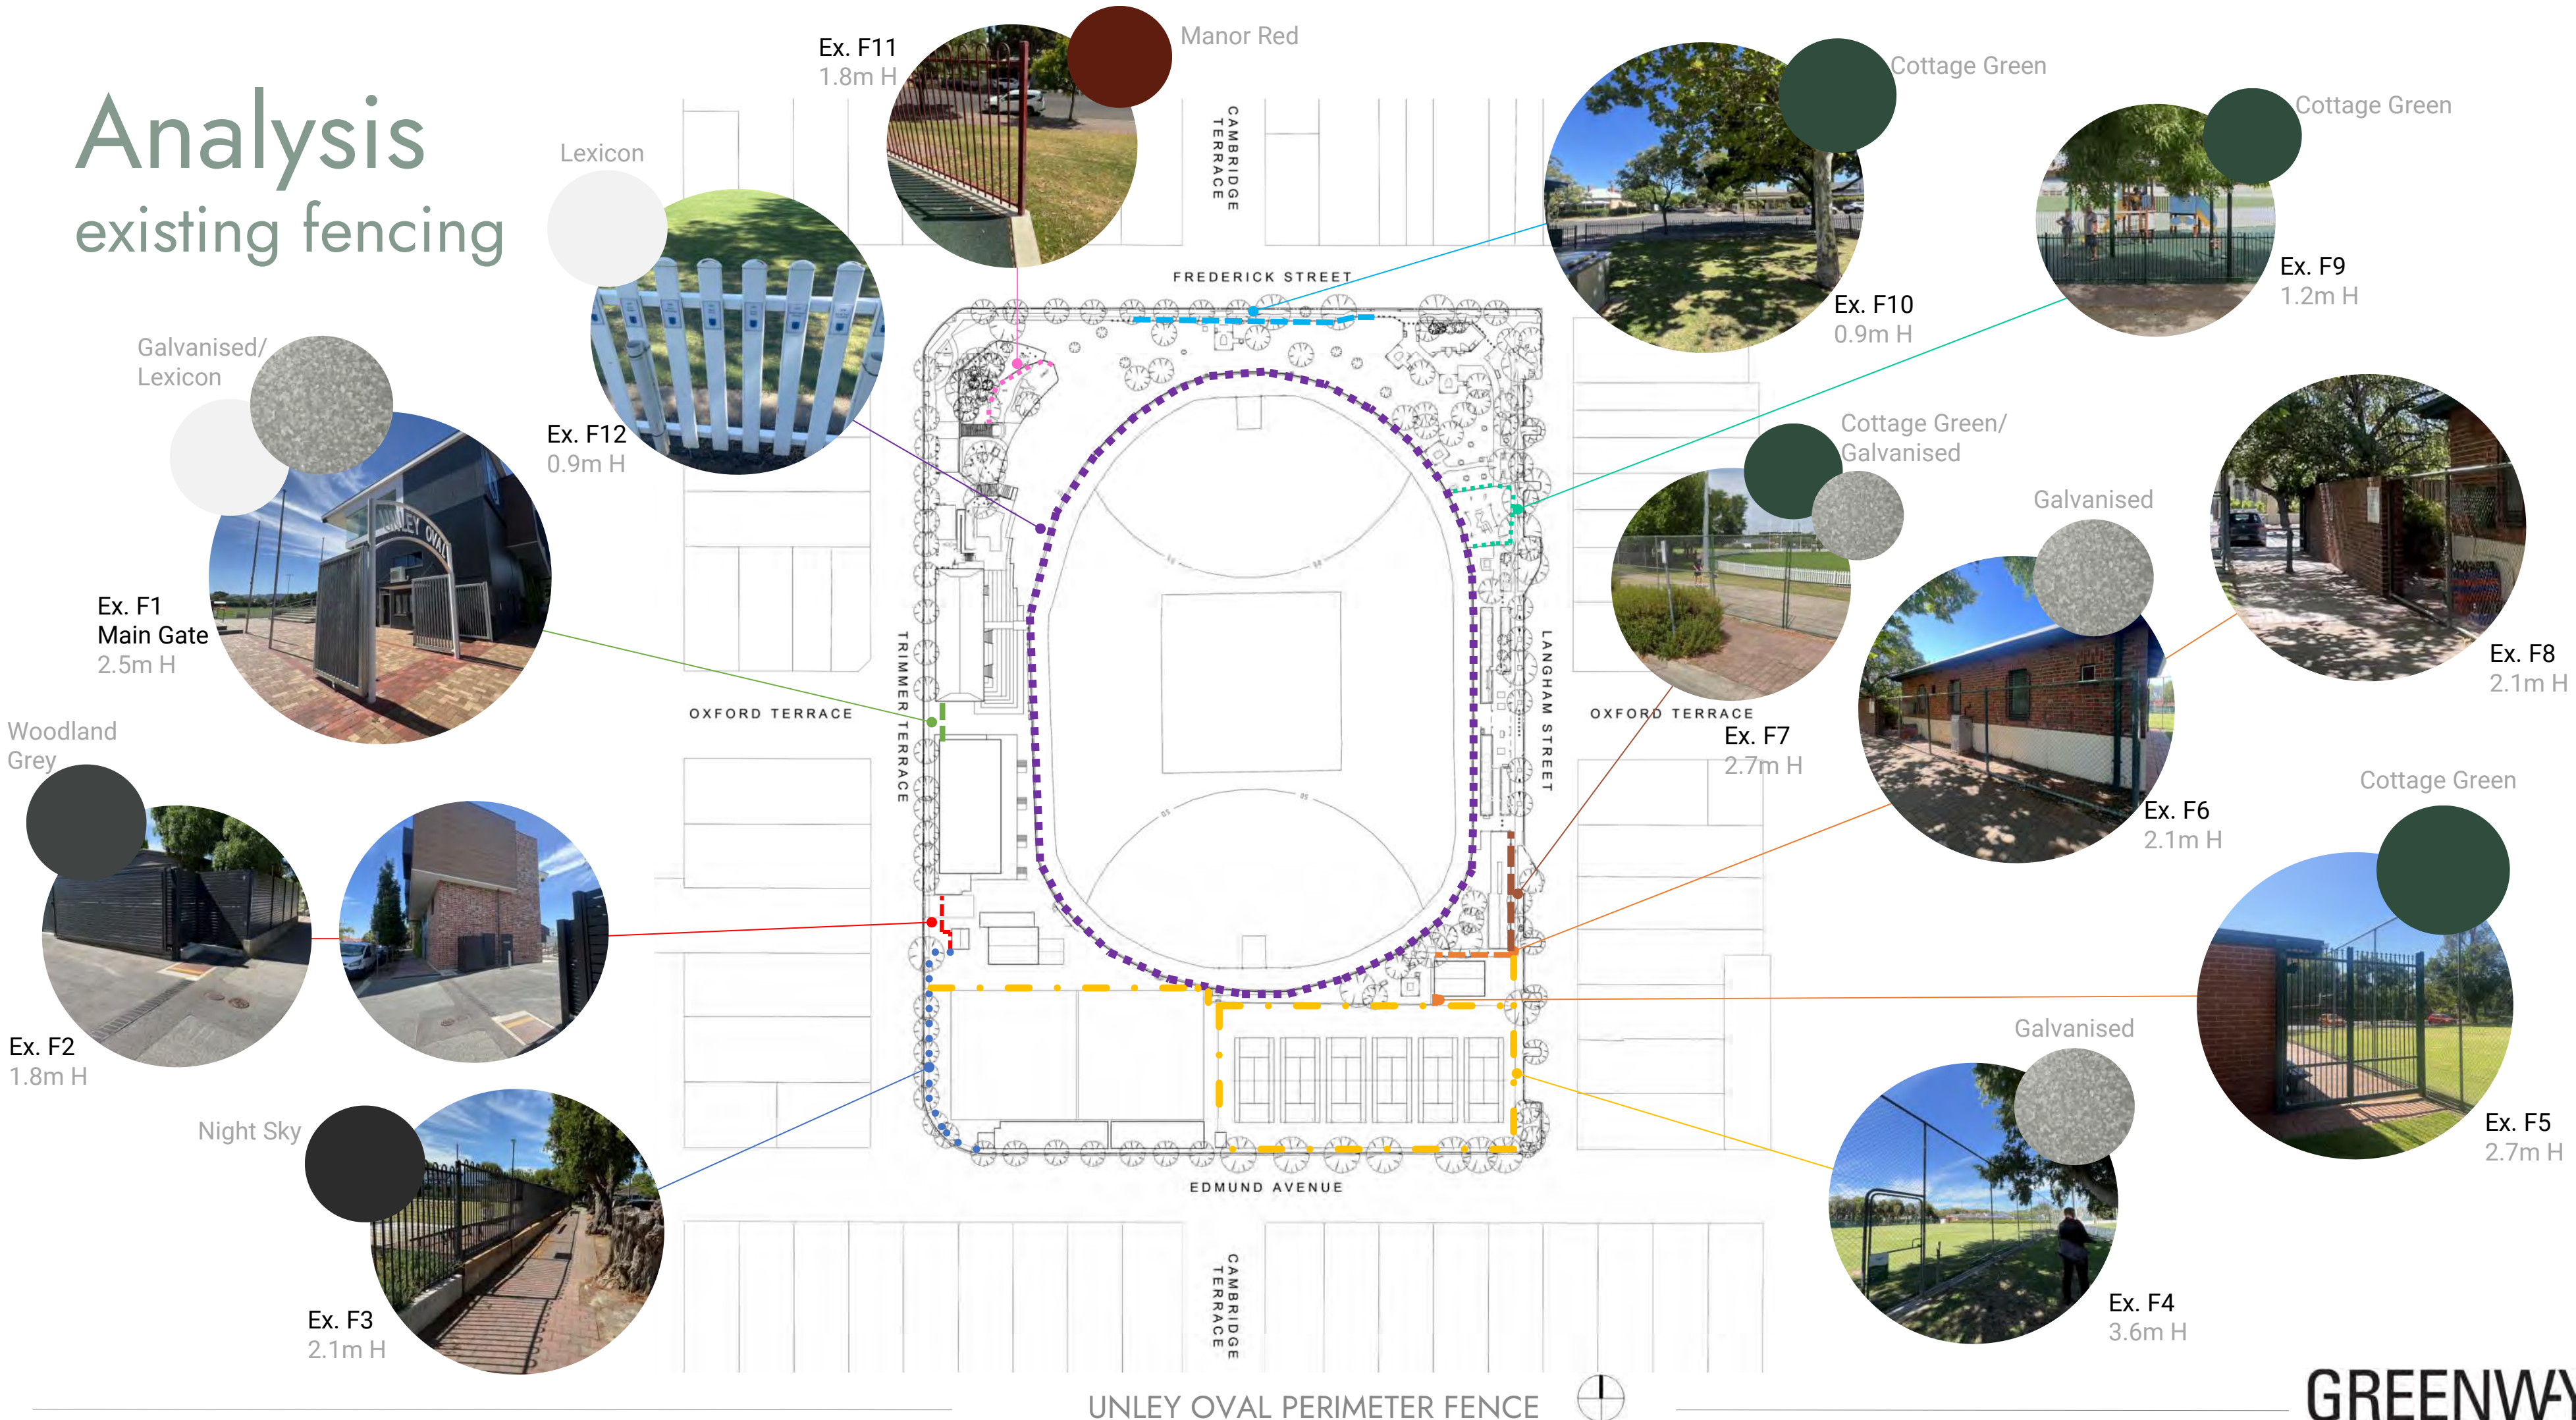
Analysis
existing fencing

Ex. F11
1.8m H
Manor Red

Lexicon

Ex. F12
0.9m H

Galvanised/
Lexicon

Ex. F1
Main Gate
2.5m H

Woodland
Grey

Ex. F2
1.8m H

Night Sky

Ex. F3
2.1m H

CAMBRIDGE TERRACE

FREDERICK STREET

OXFORD TERRACE

TRIMMER TERRACE

LANGHAM STREET

OXFORD TERRACE

EDMUND AVENUE

CAMBRIDGE TERRACE

Cottage Green

Ex. F10
0.9m H

Cottage Green

Ex. F9
1.2m H

Cottage Green/
Galvanised

Ex. F7
2.7m H

Galvanised

Ex. F6
2.1m H

Ex. F8
2.1m H

Cottage Green

Ex. F5
2.7m H

Galvanised

Ex. F4
3.6m H

UNLEY OVAL PERIMETER FENCE

GREENW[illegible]